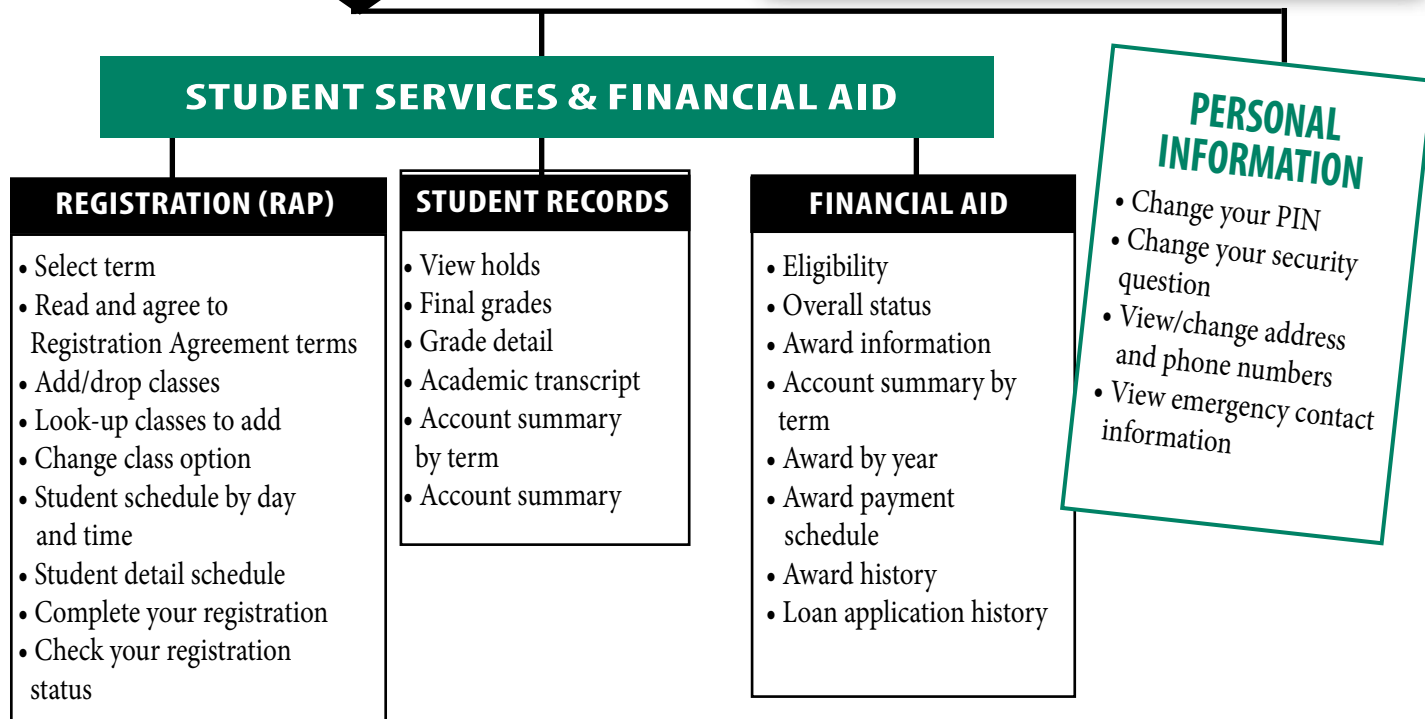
STUDENT SERVICES & FINANCIAL AID

REGISTRATION (RAP)

• Select term
• Read and agree to Registration Agreement terms
• Add/drop classes
• Look-up classes to add
• Change class option
• Student schedule by day and time
• Student detail schedule
• Complete your registration
• Check your registration status

STUDENT RECORDS

• View holds
• Final grades
• Grade detail
• Academic transcript
• Account summary by term
• Account summary

FINANCIAL AID

• Eligibility
• Overall status
• Award information
• Account summary by term
• Award by year
• Award payment schedule
• Award history
• Loan application history

PERSONAL INFORMATION

• Change your PIN
• Change your security question
• View/change address and phone numbers
• View emergency contact information